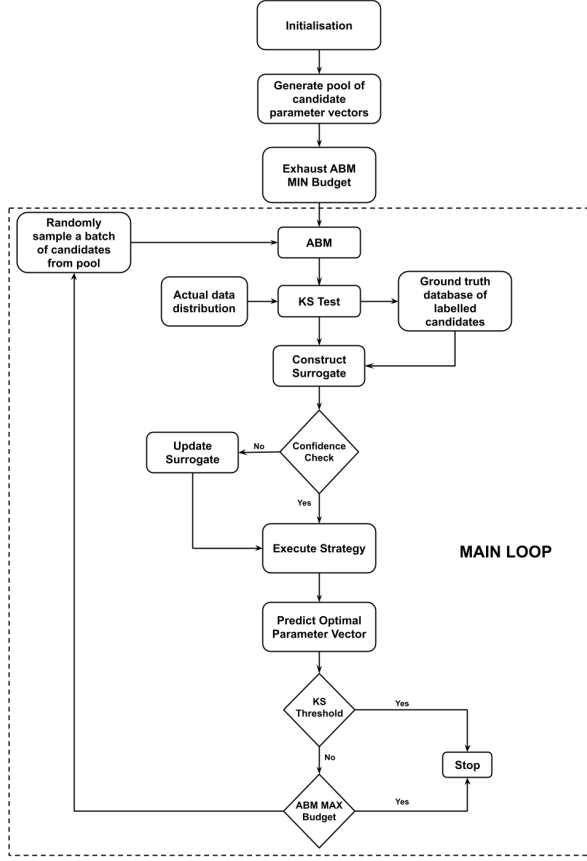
Initialisation

Generate pool of candidate parameter vectors

Exhaust ABM MIN Budget

Randomly sample a batch of candidates from pool

ABM

Actual data distribution

KS Test

Ground truth database of labelled candidates

Construct Surrogate

Update Surrogate

No

Confidence Check

Yes

Execute Strategy

MAIN LOOP

Predict Optimal Parameter Vector

KS Threshold

Yes

No

Stop

ABM MAX Budget

Yes